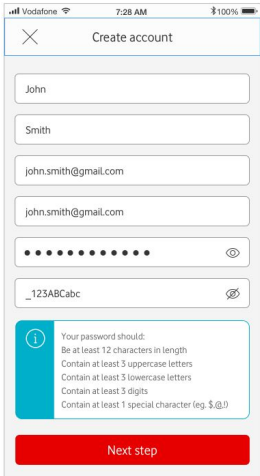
Vodafone 7:28 AM 100%

Create account

John

Smith

john.smith@gmail.com

john.smith@gmail.com

••••••••••••

_123ABCabc

Your password should:
Be at least 12 characters in length
Contain at least 3 uppercase letters
Contain at least 3 lowercase letters
Contain at least 3 digits
Contain at least 1 special character (eg. $,@,!)

Next step